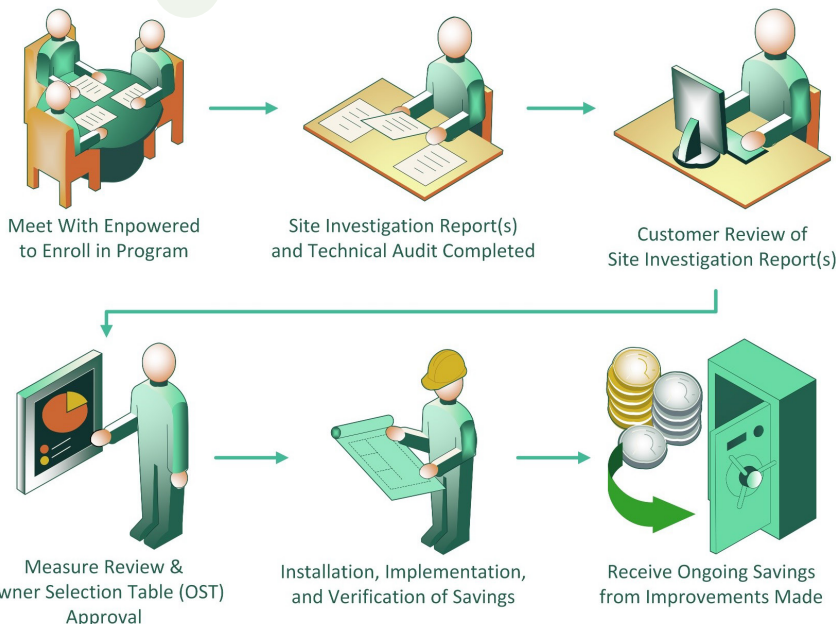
Meet With Enpowered to Enroll in Program

Site Investigation Report(s) and Technical Audit Completed

Customer Review of Site Investigation Report(s)

Measure Review & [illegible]wner Selection Table (OST) Approval

Installation, Implementation, and Verification of Savings

Receive Ongoing Savings from Improvements Made